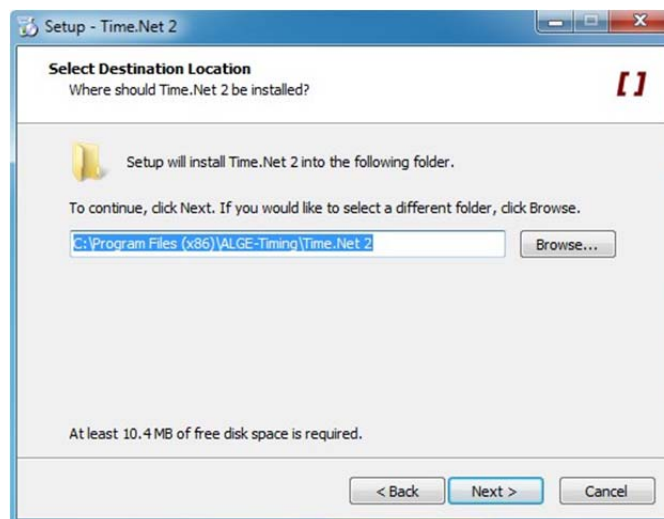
Setup - Time.Net 2

Select Destination Location
Where should Time.Net 2 be installed?

[ ]

Setup will install Time.Net 2 into the following folder.

To continue, click Next. If you would like to select a different folder, click Browse.

C:\Program Files (x86)\ALGE-Timing\Time.Net 2

Browse...

At least 10.4 MB of free disk space is required.

< Back

Next >

Cancel